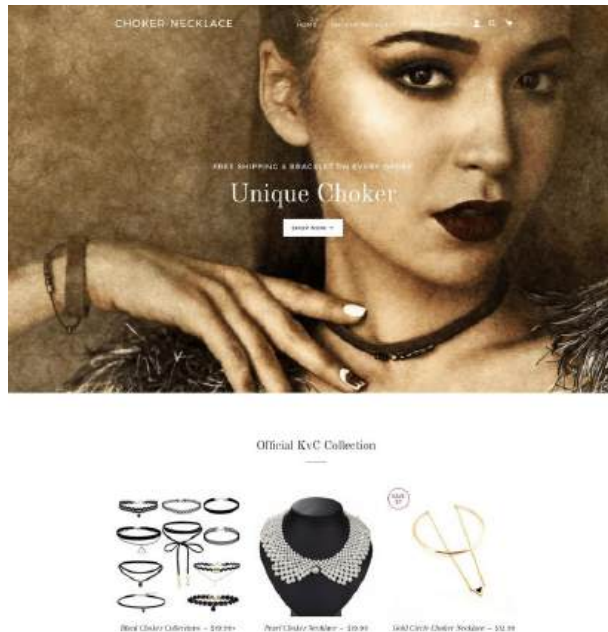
CHOKER NECKLACE

HOME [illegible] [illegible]

FREE SHIPPING & BRACELET ON EVERY ORDER

Unique Choker

SHOP NOW

Official KvC Collection

SAVE $7

Black Choker Collections — $19.99+

Pearl Choker Necklace — $19.99

Gold Circle Choker Necklace — $12.99